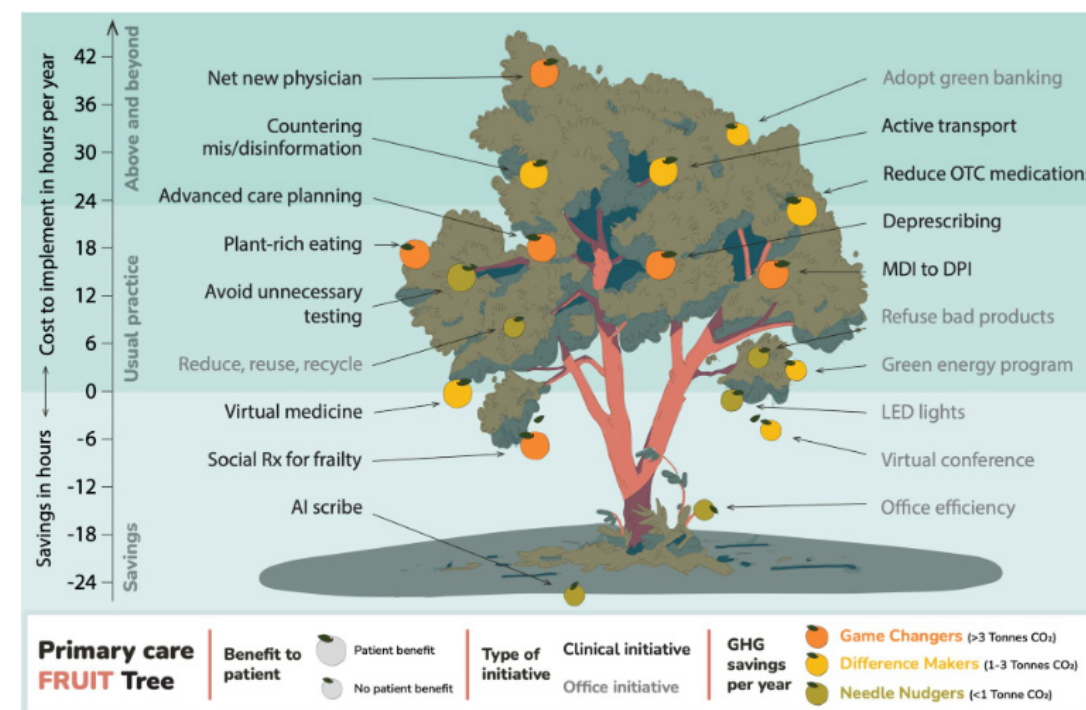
Savings in hours ⟷ Cost to implement in hours per year

42
36
30
24
18
12
6
0
-6
-12
-18
-24

Above and beyond
Usual practice
Savings

Net new physician
Countering mis/disinformation
Advanced care planning
Plant-rich eating
Avoid unnecessary testing
Reduce, reuse, recycle
Virtual medicine
Social Rx for frailty
AI scribe

Adopt green banking
Active transport
Reduce OTC medication
Deprescribing
MDI to DPI
Refuse bad products
Green energy program
LED lights
Virtual conference
Office efficiency

Primary care FRUIT Tree

Benefit to patient
Patient benefit
No patient benefit

Type of initiative
Clinical initiative
Office initiative

GHG savings per year
Game Changers (>3 Tonnes $CO_2$)
Difference Makers (1-3 Tonnes $CO_2$)
Needle Nudgers (<1 Tonne $CO_2$)